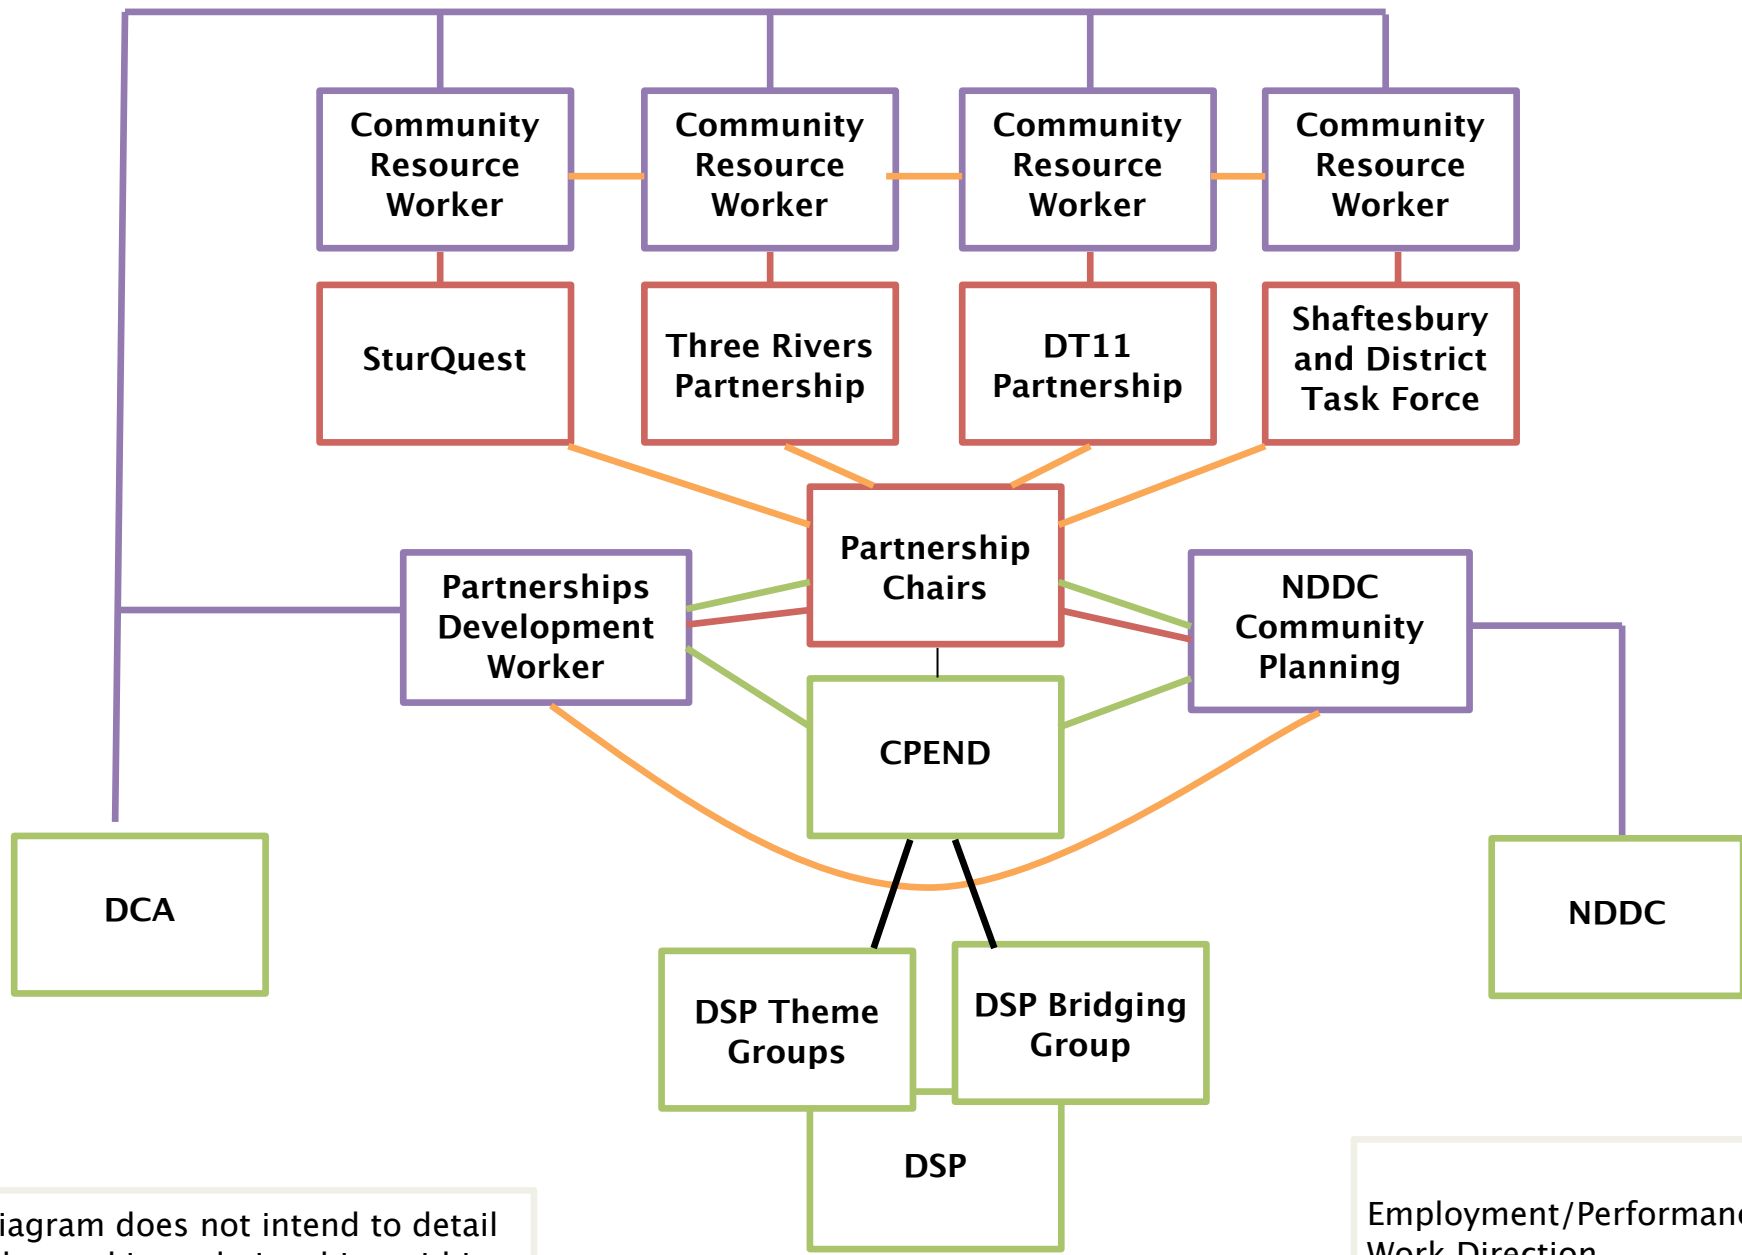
Community Resource Worker

Community Resource Worker

Community Resource Worker

Community Resource Worker

SturQuest

Three Rivers Partnership

DT11 Partnership

Shaftesbury and District Task Force

Partnership Chairs

Partnerships Development Worker

NDDC Community Planning

CPEND

DCA

NDDC

DSP Theme Groups

DSP Bridging Group

DSP

iagram does not intend to detail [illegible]

Employment/Performan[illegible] Work Direction